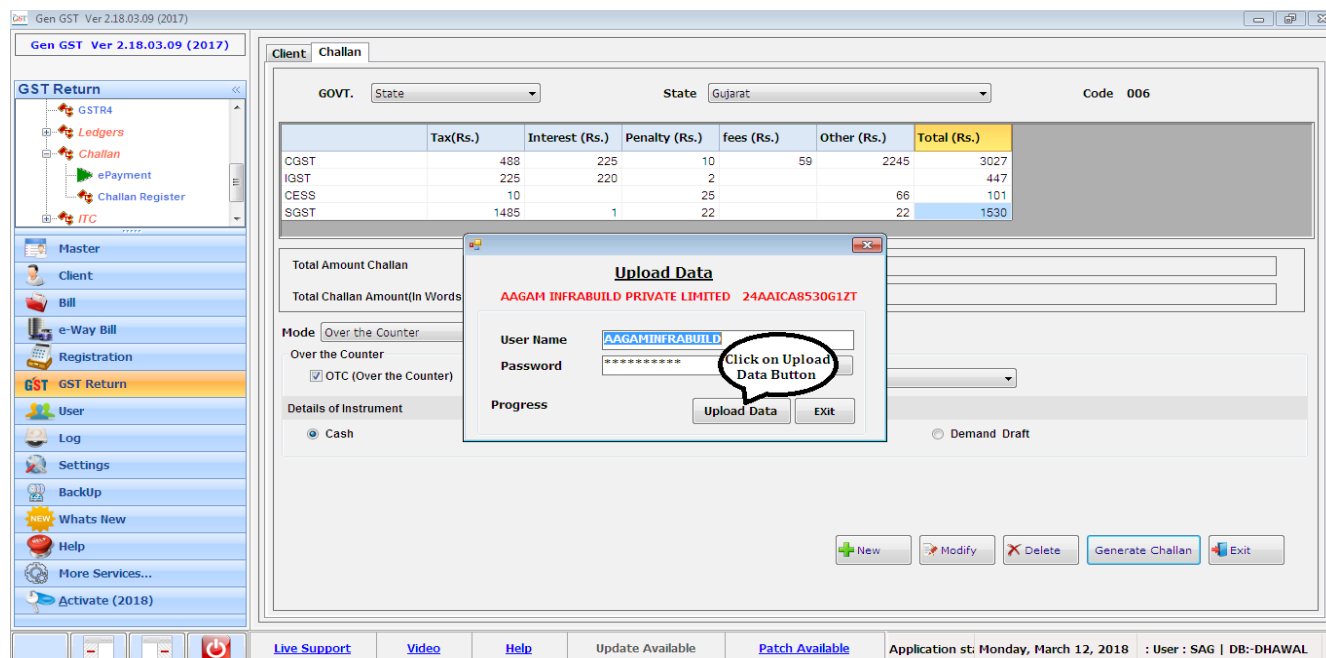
Gen GST Ver 2.18.03.09 (2017)

Gen GST Ver 2.18.03.09 (2017)

GST Return

GSTR4
Ledgers
Challan
ePayment
Challan Register
ITC

Master
Client
Bill
e-Way Bill
Registration
GST Return
User
Log
Settings
BackUp
Whats New
Help
More Services...
Activate (2018)

Client Challan

GOVT. State

State Gujarat

Code 006

| | Tax(Rs.) | Interest (Rs.) | Penalty (Rs.) | fees (Rs.) | Other (Rs.) | Total (Rs.) |
|---|---|---|---|---|---|---|
| CGST | 488 | 225 | 10 | 59 | 2245 | 3027 |
| IGST | 225 | 220 | 2 | | | 447 |
| CESS | 10 | | 25 | | 66 | 101 |
| SGST | 1485 | 1 | 22 | | 22 | 1530 |

Total Amount Challan
Total Challan Amount(In Words

Mode Over the Counter
Over the Counter
OTC (Over the Counter)

Details of Instrument
Cash
Demand Draft

Upload Data
AAGAM INFRABUILD PRIVATE LIMITED 24AAICA8530G1ZT
User Name AAGAMINFRABUILD
Password **********
Click on Upload Data Button
Progress
Upload Data
EXIT

New
Modify
Delete
Generate Challan
Exit

Live Support
Video
Help
Update Available
Patch Available
Application st
Monday, March 12, 2018
: User : SAG | DB:-DHAWAL